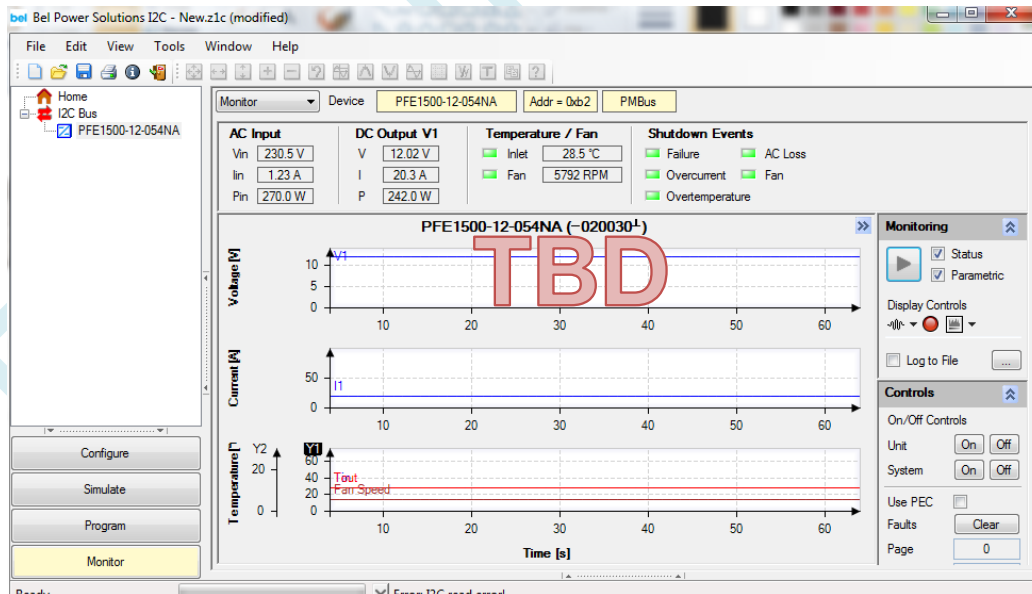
bel Bel Power Solutions I2C - New.z1c (modified)

File Edit View Tools Window Help

Home
I2C Bus
PFE1500-12-054NA

Configure
Simulate
Program
Monitor

Monitor Device PFE1500-12-054NA Addr = 0xb2 PMBus

AC Input
Vin 230.5 V
Iin 1.23 A
Pin 270.0 W

DC Output V1
V 12.02 V
I 20.3 A
P 242.0 W

Temperature / Fan
Inlet 28.5 °C
Fan 5792 RPM

Shutdown Events
Failure
AC Loss
Overcurrent
Fan
Overtemperature

PFE1500-12-054NA (−020030ᴸ)

TBD

Voltage [V]
10
5
0
V1
10 20 30 40 50 60

Current [A]
50
0
I1
10 20 30 40 50 60

Temperature [°]
Y2
20
0
Y1
60
40
20
0
Tout
Fan Speed
10 20 30 40 50 60
Time [s]

Monitoring
Status
Parametric
Display Controls
Log to File
...

Controls
On/Off Controls
Unit On Off
System On Off
Use PEC
Faults Clear
Page 0

Ready
Error: I2C read error!